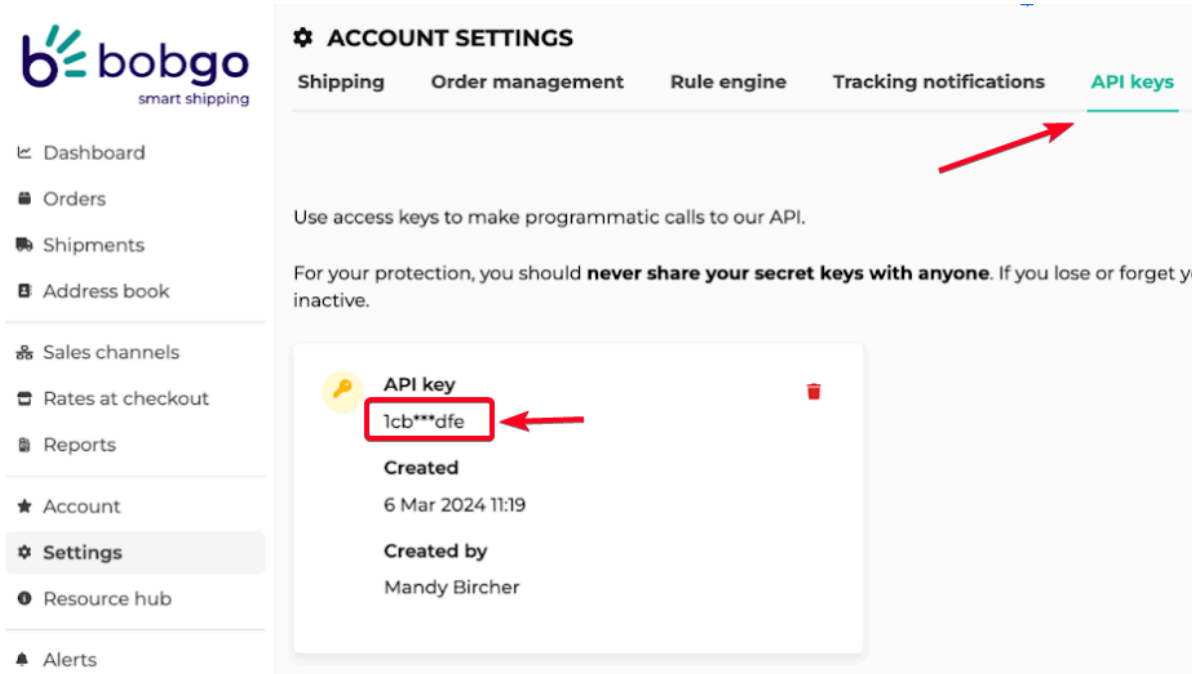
bobgo
smart shipping

Dashboard
Orders
Shipments
Address book
Sales channels
Rates at checkout
Reports
Account
Settings
Resource hub
Alerts

ACCOUNT SETTINGS

Shipping Order management Rule engine Tracking notifications API keys

Use access keys to make programmatic calls to our API.

For your protection, you should **never share your secret keys with anyone**. If you lose or forget y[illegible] inactive.

API key
1cb***dfe
Created
6 Mar 2024 11:19
Created by
Mandy Bircher